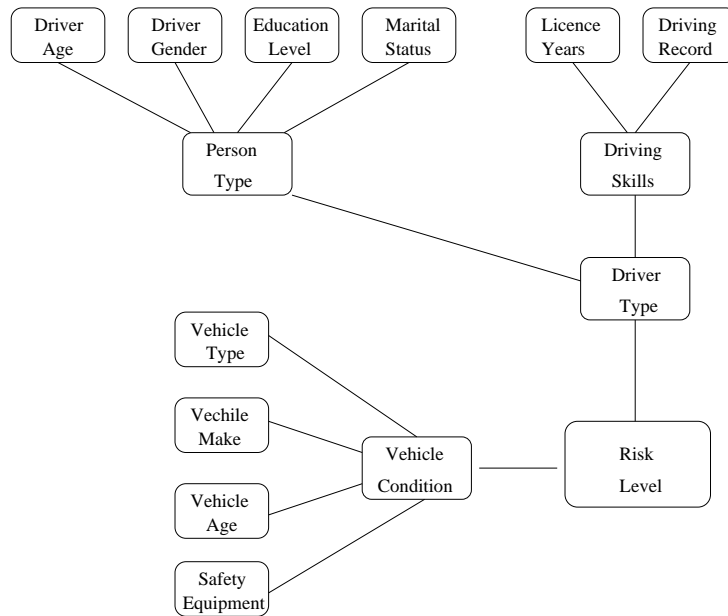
Driver Age

Driver Gender

Education Level

Marital Status

Licence Years

Driving Record

Person Type

Driving Skills

Driver Type

Vehicle Type

Vechile Make

Vehicle Age

Safety Equipment

Vehicle Condition

Risk Level